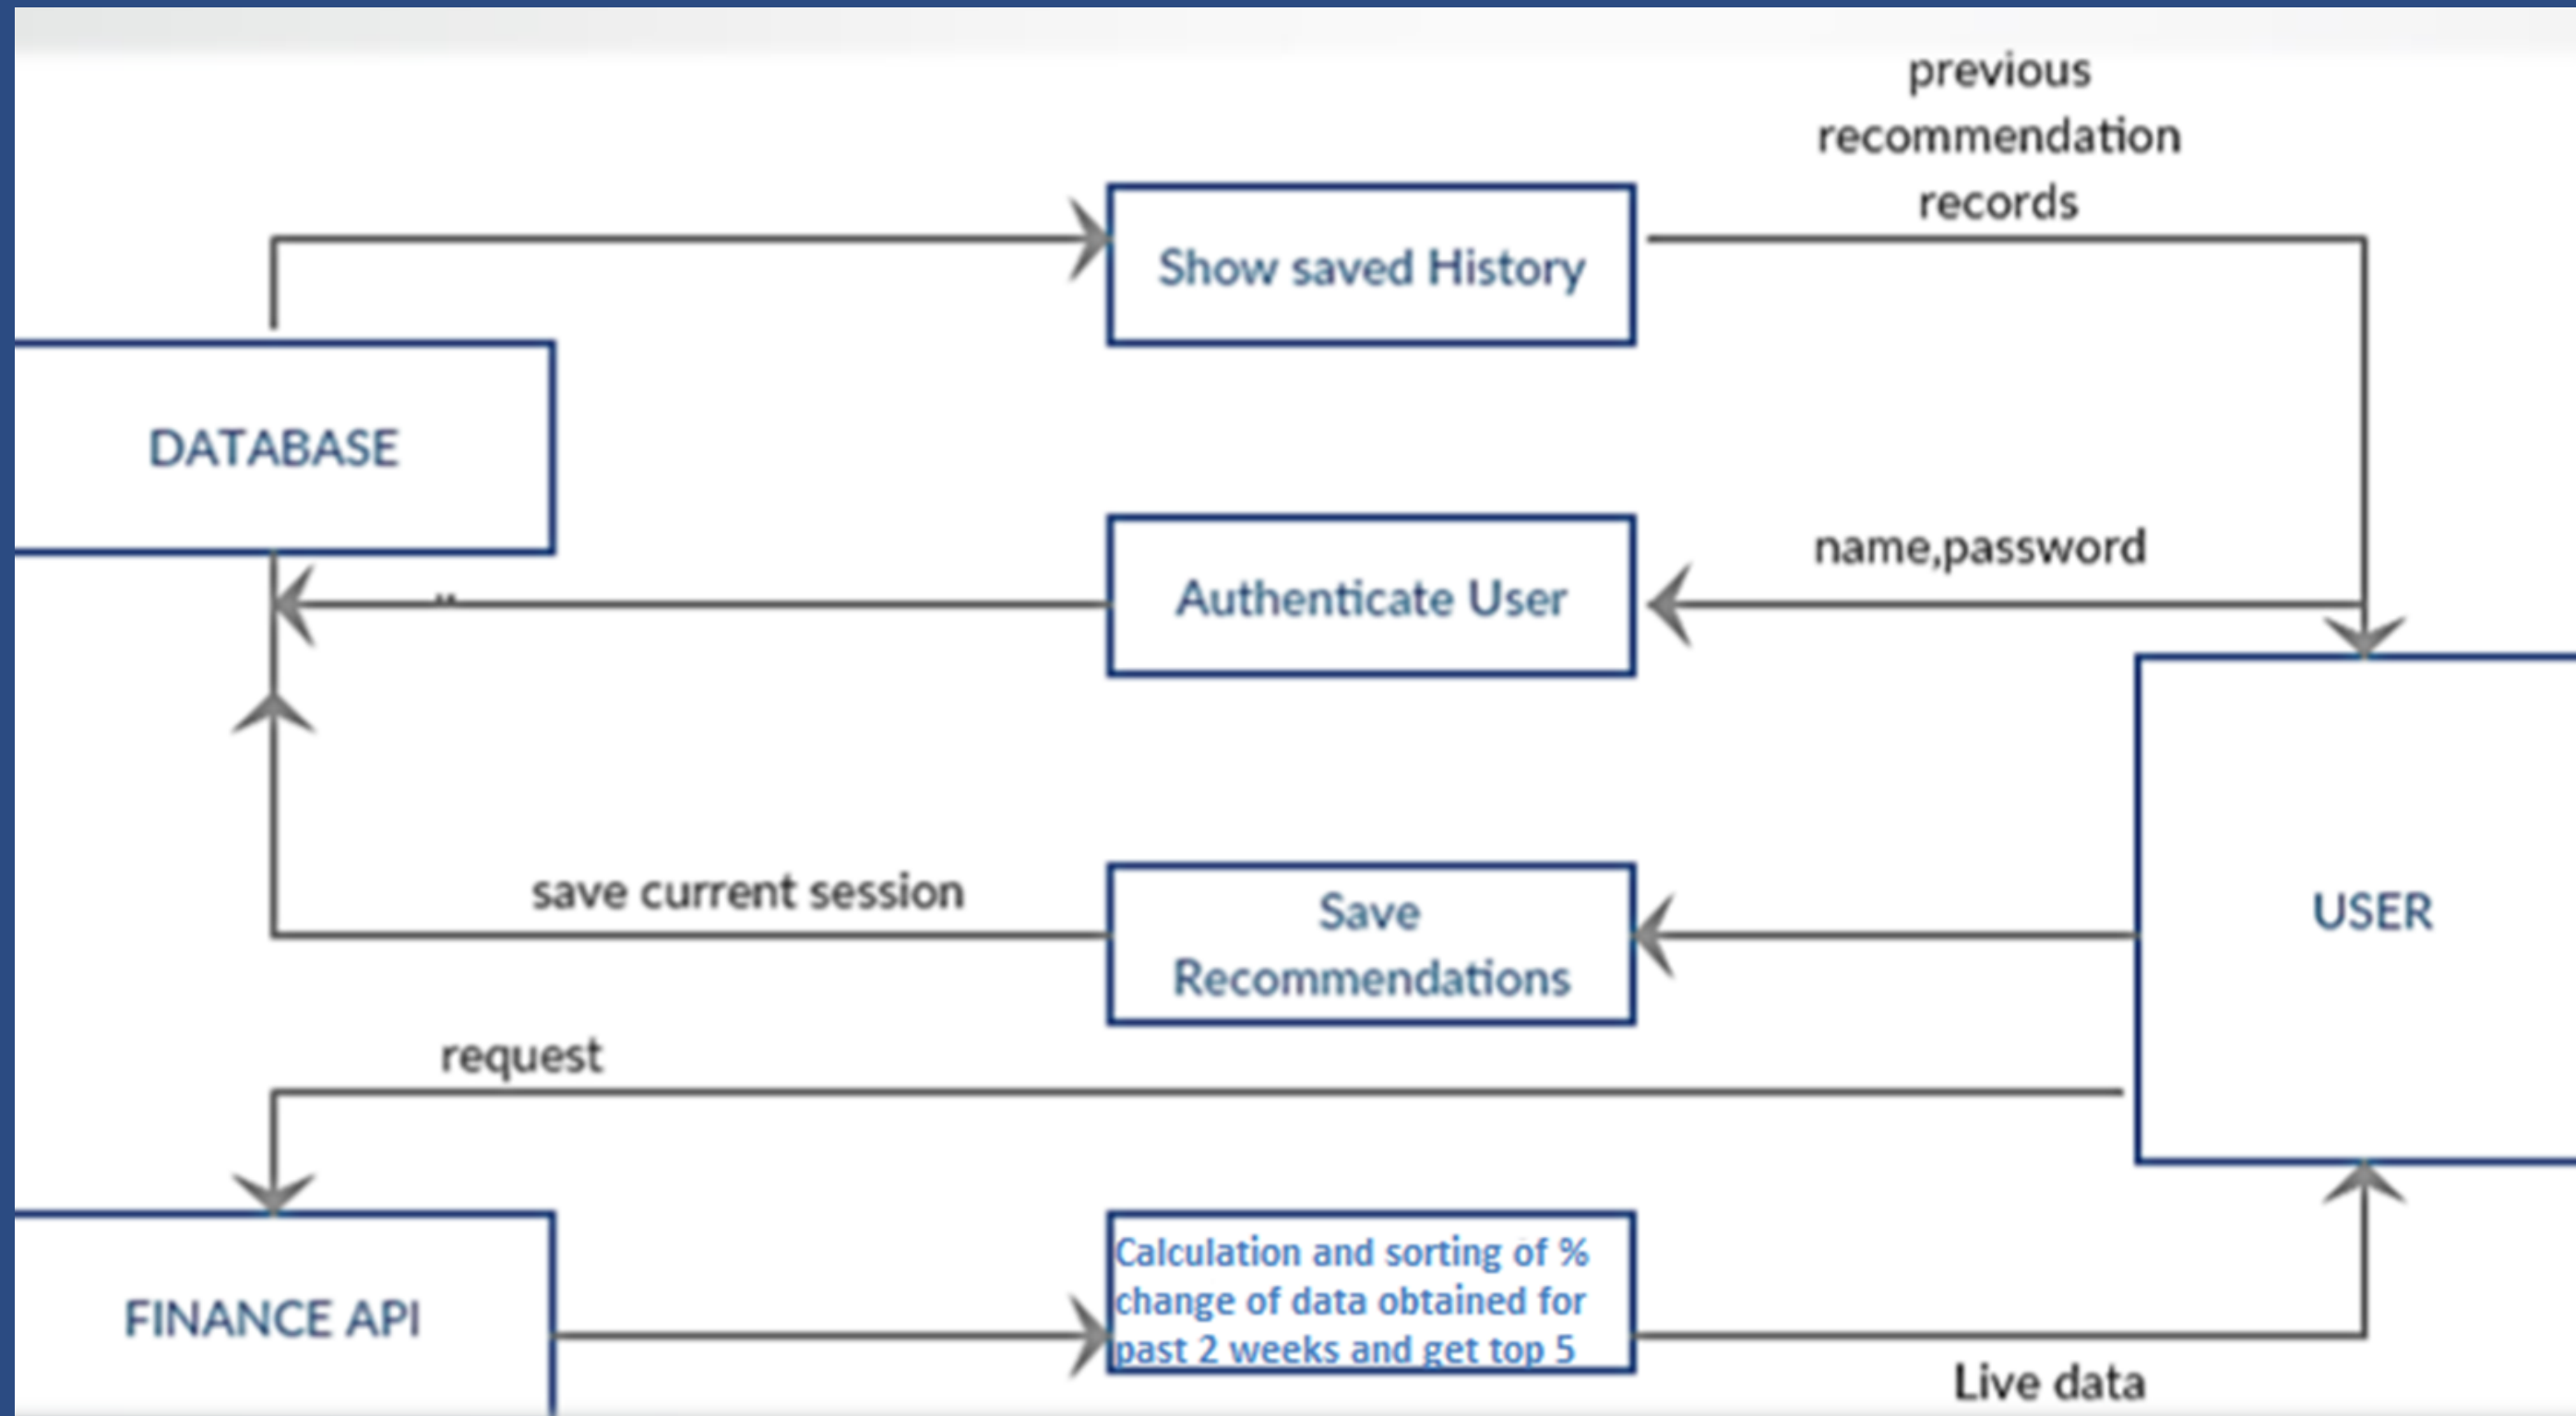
previous recommendation records

Show saved History

DATABASE

Authenticate User

name,password

USER

save current session

Save Recommendations

request

FINANCE API

Calculation and sorting of % change of data obtained for past 2 weeks and get top 5

Live data